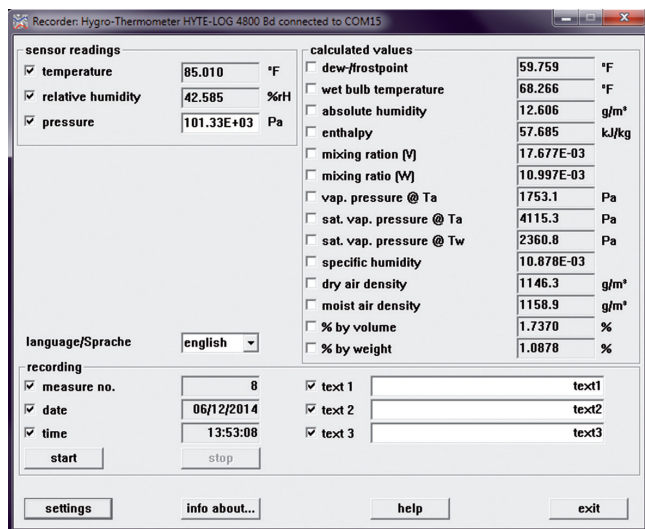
Recorder: Hygro-Thermometer HYTE-LOG 4800 Bd connected to COM15

sensor readings
☑ temperature 85.010 °F
☑ relative humidity 42.585 %rH
☑ pressure 101.33E+03 Pa

calculated values
☐ dew-/frostpoint 59.759 °F
☐ wet bulb temperature 68.266 °F
☐ absolute humidity 12.606 g/m³
☐ enthalpy 57.685 kJ/kg
☐ mixing ration (V) 17.677E-03
☐ mixing ratio (W) 10.997E-03
☐ vap. pressure @ Ta 1753.1 Pa
☐ sat. vap. pressure @ Ta 4115.3 Pa
☐ sat. vap. pressure @ Tw 2360.8 Pa
☐ specific humidity 10.878E-03
☐ dry air density 1146.3 g/m³
☐ moist air density 1158.9 g/m³
☐ % by volume 1.7370 %
☐ % by weight 1.0878 %

language/Sprache english

recording
☑ measure no. 8
☑ date 06/12/2014
☑ time 13:53:08
start stop
☑ text 1 text1
☑ text 2 text2
☑ text 3 text3

settings info about... help exit